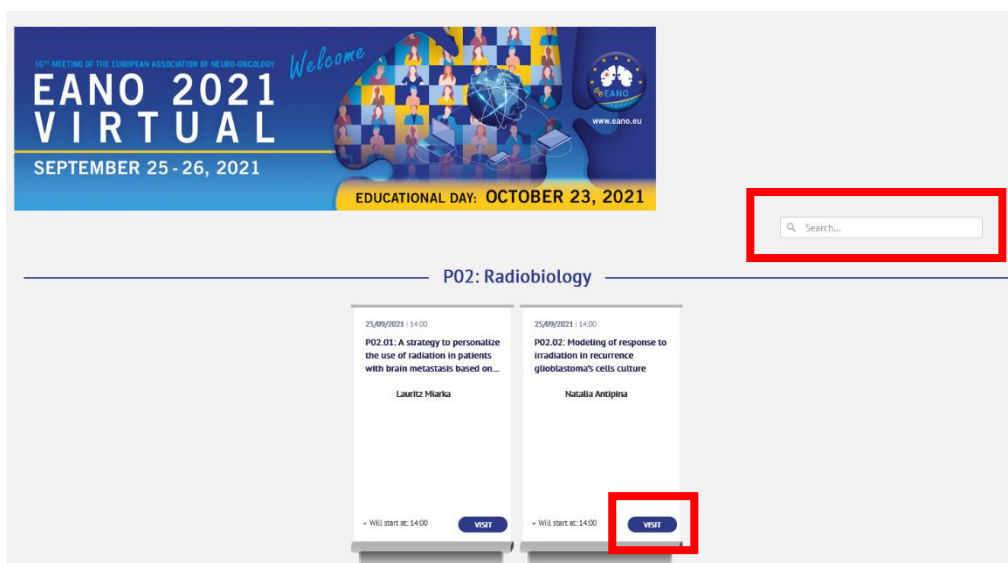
16TH MEETING OF THE EUROPEAN ASSOCIATION OF NEURO-ONCOLOGY

EANO 2021 VIRTUAL

Welcome

SEPTEMBER 25 - 26, 2021

EANO

www.eano.eu

EDUCATIONAL DAY: OCTOBER 23, 2021

Search...

P02: Radiobiology

25/09/2021 | 14:00

P02.01: A strategy to personalize the use of radiation in patients with brain metastasis based on...

Lauritz Miarka

Will start at: 14:00

VISIT

25/09/2021 | 14:00

P02.02: Modeling of response to irradiation in recurrence glioblastoma's cells culture

Natalia Antipina

Will start at: 14:00

VISIT